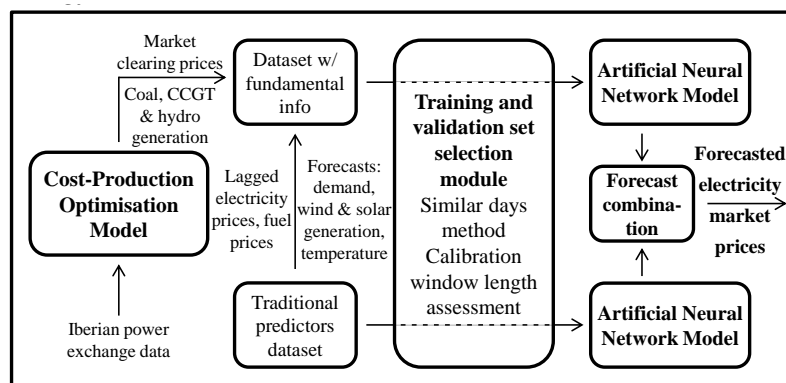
Market clearing prices

Coal, CCGT & hydro generation

Dataset w/ fundamental info

Training and validation set selection module
Similar days method
Calibration window length assessment

Artificial Neural Network Model

Cost-Production Optimisation Model

Lagged electricity prices, fuel prices

Forecasts: demand, wind & solar generation, temperature

Forecast combination

Forecasted electricity market prices

Traditional predictors dataset

Artificial Neural Network Model

Iberian power exchange data